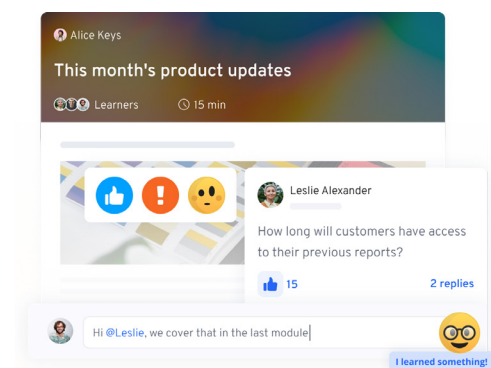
Alice Keys

This month's product updates

Learners 15 min

Leslie Alexander

How long will customers have access to their previous reports?

15

2 replies

Hi @Leslie, we cover that in the last module

I learned something!